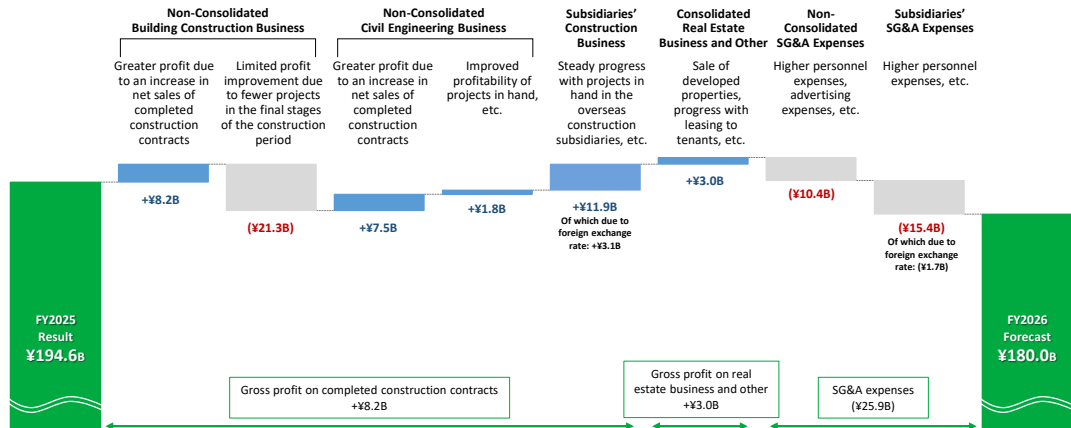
Non-Consolidated Building Construction Business

Non-Consolidated Civil Engineering Business

Subsidiaries' Construction Business

Consolidated Real Estate Business and Other

Non-Consolidated SG&A Expenses

Subsidiaries' SG&A Expenses

Greater profit due to an increase in net sales of completed construction contracts

Limited profit improvement due to fewer projects in the final stages of the construction period

Greater profit due to an increase in net sales of completed construction contracts

Improved profitability of projects in hand, etc.

Steady progress with projects in hand in the overseas construction subsidiaries, etc.

Sale of developed properties, progress with leasing to tenants, etc.

Higher personnel expenses, advertising expenses, etc.

Higher personnel expenses, etc.

+¥8.2B

(¥21.3B)

+¥7.5B

+¥1.8B

+¥11.9B
Of which due to foreign exchange rate: +¥3.1B

+¥3.0B

(¥10.4B)

(¥15.4B)
Of which due to foreign exchange rate: (¥1.7B)

FY2025 Result ¥194.6B

FY2026 Forecast ¥180.0B

Gross profit on completed construction contracts +¥8.2B

Gross profit on real estate business and other +¥3.0B

SG&A expenses (¥25.9B)